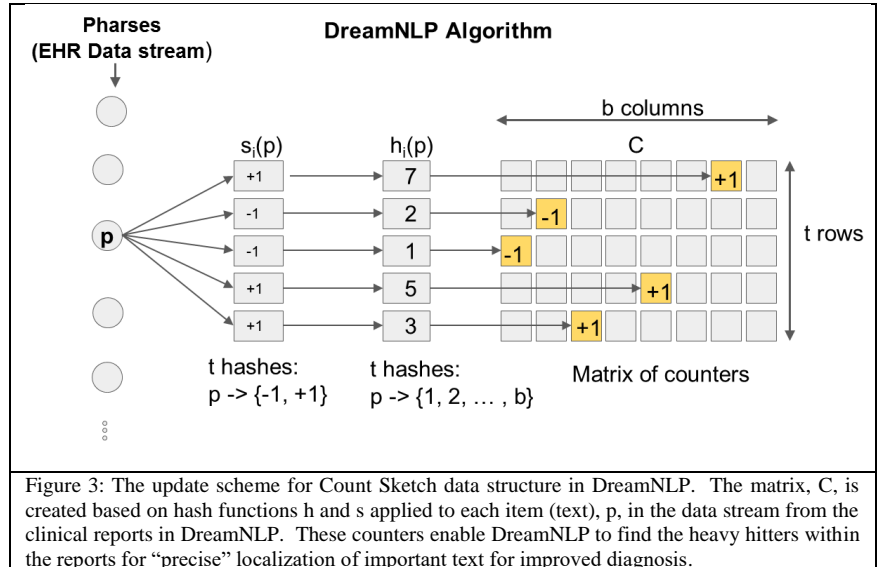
Pharses
(EHR Data stream)

DreamNLP Algorithm

b columns

$s_i(p)$

$h_i(p)$

C

p

+1
-1
-1
+1
+1

7
2
1
5
3

+1
-1
-1
+1
+1

t rows

t hashes:
p -> {-1, +1}

t hashes:
p -> {1, 2, … , b}

Matrix of counters

Figure 3: The update scheme for Count Sketch data structure in DreamNLP. The matrix, C, is created based on hash functions h and s applied to each item (text), p, in the data stream from the clinical reports in DreamNLP. These counters enable DreamNLP to find the heavy hitters within the reports for "precise" localization of important text for improved diagnosis.